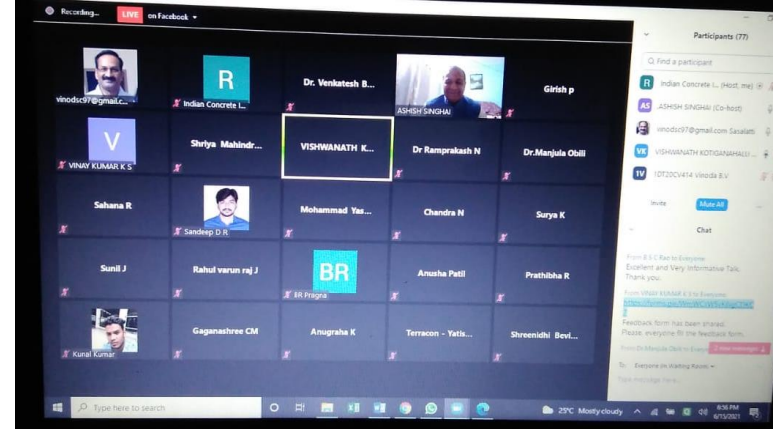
Recording... LIVE on Facebook

vinodsc97@gmail.c...
R
Indian Concrete I...
Dr. Venkatesh B...
ASHISH SINGHAI
Girish p

V
VINAY KUMAR K S
Shriya Mahindr...
VISHWANATH K...
Dr Ramprakash N
Dr.Manjula Obili

Sahana R
Sandeep D R
Mohammad Yas...
Chandra N
Surya K

Sunil J
Rahul varun raj J
BR
BR Pragna
Anusha Patil
Prathibha R

Kunal Kumar
Gaganashree CM
Anugraha K
Terracon - Yatis...
Shreenidhi Bevi...

Participants (77)
Find a participant
R Indian Concrete I... (Host, me)
AS ASHISH SINGHAI (Co-host)
vinodsc97@gmail.com Sasalatti
VK VISHWANATH KOTIGANAHALLI
1V 1DT20CV414 Vinoda B.V
Invite
Mute All
Chat
From B.S.C Rao to Everyone:
Excellent and Very Informative Talk. Thank you.
From VINAY KUMAR K S to Everyone:
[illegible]
Feedback form has been shared.
Please, everyone fill the feedback form.
From Dr.Manjula Obili to Everyone
2 new messages
To: Everyone (in Waiting Room)
Type message here...

Type here to search
25°C Mostly cloudy
8:36 PM
6/15/2021